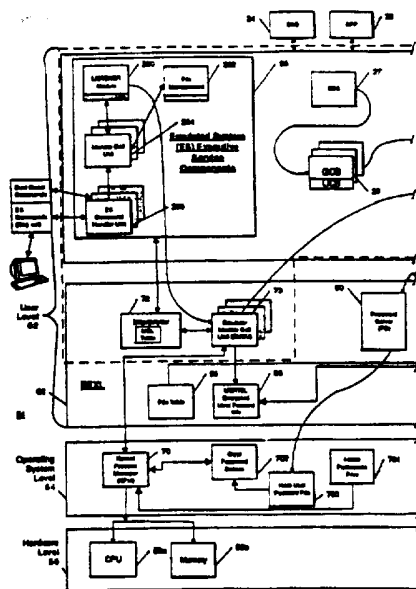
24
DNS
APP
26
Lockdown Module
280
File Management
282
284
Module Quit Unit
Embedded System (ES) Executive Service Components
ES Command Handler Unit
286
27
GCS
GCS
29
Command Queue
ES Commands (Prog. unit)
User Level 62
72
Information Table
73
Module Quit Unit (MQU)
80
Request Queue File
DEXL
File Table
68
Shared Memory
Operating System Level 64
Kernel Process Manager
70
Process Scheduler
Hardware Level 56
CPU
Memory
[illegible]